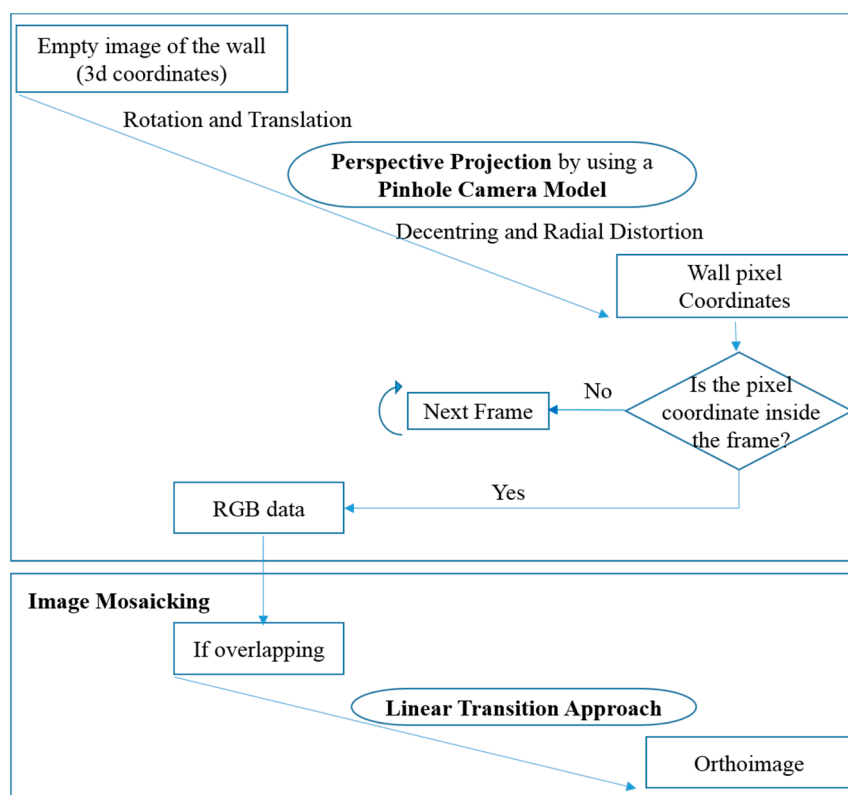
Empty image of the wall (3d coordinates)

Rotation and Translation

**Perspective Projection** by using a **Pinhole Camera Model**

Decentring and Radial Distortion

Wall pixel Coordinates

Is the pixel coordinate inside the frame?

No

Next Frame

Yes

RGB data

**Image Mosaicking**

If overlapping

**Linear Transition Approach**

Orthoimage